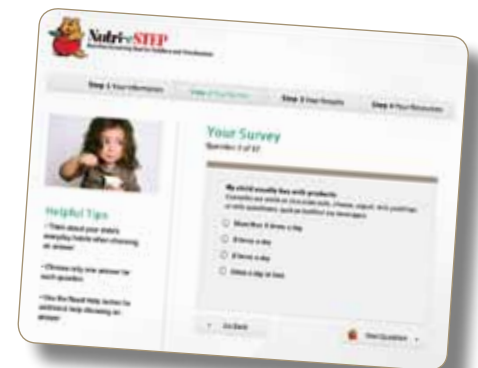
Nutri-eSTEP

Step 1 Your Information
Step 2 Your Survey
Step 3 Your Results
Step 4 Your Resources

Your Survey
Question 3 of 17

My child usually has milk products
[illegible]

More than 3 times a day
3 times a day
2 times a day
Once a day or less

Helpful Tips
• Think about your child's everyday habits when choosing an answer.
• Choose only one answer for each question.
• Use the Read Help button for additional help choosing an answer.

Go Back
Next Question